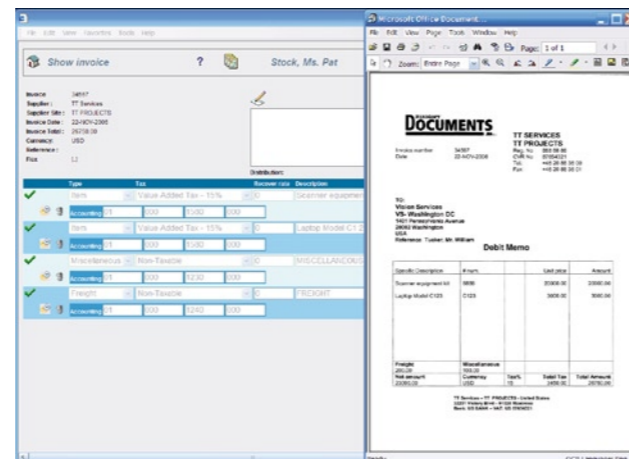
File Edit View Favorites Tools Help

Show invoice

?

Stock, Ms. Pat

Invoice: 34567
Supplier: TT Services
Supplier Site: TT PROJECTS
Invoice Date: 22-NOV-2006
Invoice Total: 29730.00
Currency: USD
Reference:
Fax: 12

Distribution:

| | Type | Tax | Recover rate | Description |
|---|---|---|---|---|
| ✓ | Item | Value Added Tax - 15% | 0 | Scanner equipment |
| | Accounting | | | |
| ✓ | Item | Value Added Tax - 15% | 0 | Laptop Model C1 |
| | Accounting | | | |
| ✓ | Miscellaneous | Non-Taxable | 0 | MISCELLANEOUS |
| | Accounting | | | |
| ✓ | Freight | Non-Taxable | 0 | FREIGHT |
| | Accounting | | | |

Microsoft Office Document...

File Edit View Page Tools Window Help

Page: 1 of 1

Zoom: Entire Page

DOCUMENTS

TT SERVICES
TT PROJECTS

Invoice number 34567
Date 22-NOV-2006

TO:
Vision Services
VS- Washington DC
1401 Pennsylvania Avenue
20002 Washington
USA
Reference: Tucker, Mr. William

Debit Memo

| Specific Description | Amount | | Unit price | Amount |
|---|---|---|---|---|
| Scanner equipment kit | 9999 | | 20000.00 | 20000.00 |
| Laptop Model C123 | C123 | | 3000.00 | 3000.00 |

| Freight | Miscellaneous | | | |
|---|---|---|---|---|
| Net amount | Currency | Tax% | Total Tax | Total Amount |
| 23000.00 | USD | 15 | 3450.00 | 29730.00 |

Ready